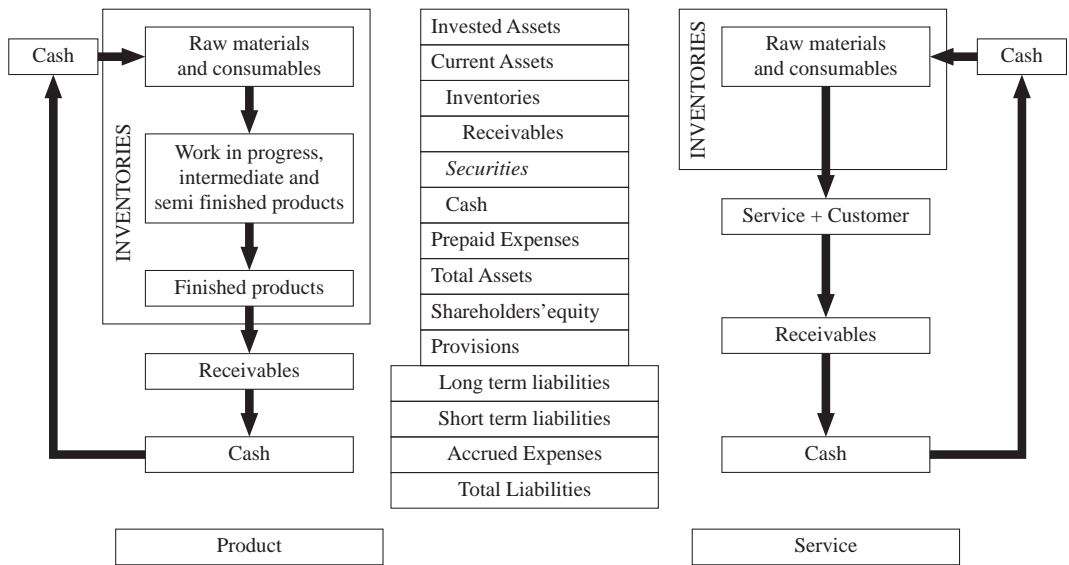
Cash

Raw materials and consumables

INVENTORIES

Work in progress, intermediate and semi finished products

Finished products

Receivables

Cash

Product

Invested Assets

Current Assets

Inventories

Receivables

*Securities*

Cash

Prepaid Expenses

Total Assets

Shareholders'equity

Provisions

Long term liabilities

Short term liabilities

Accrued Expenses

Total Liabilities

INVENTORIES

Raw materials and consumables

Cash

Service + Customer

Receivables

Cash

Service